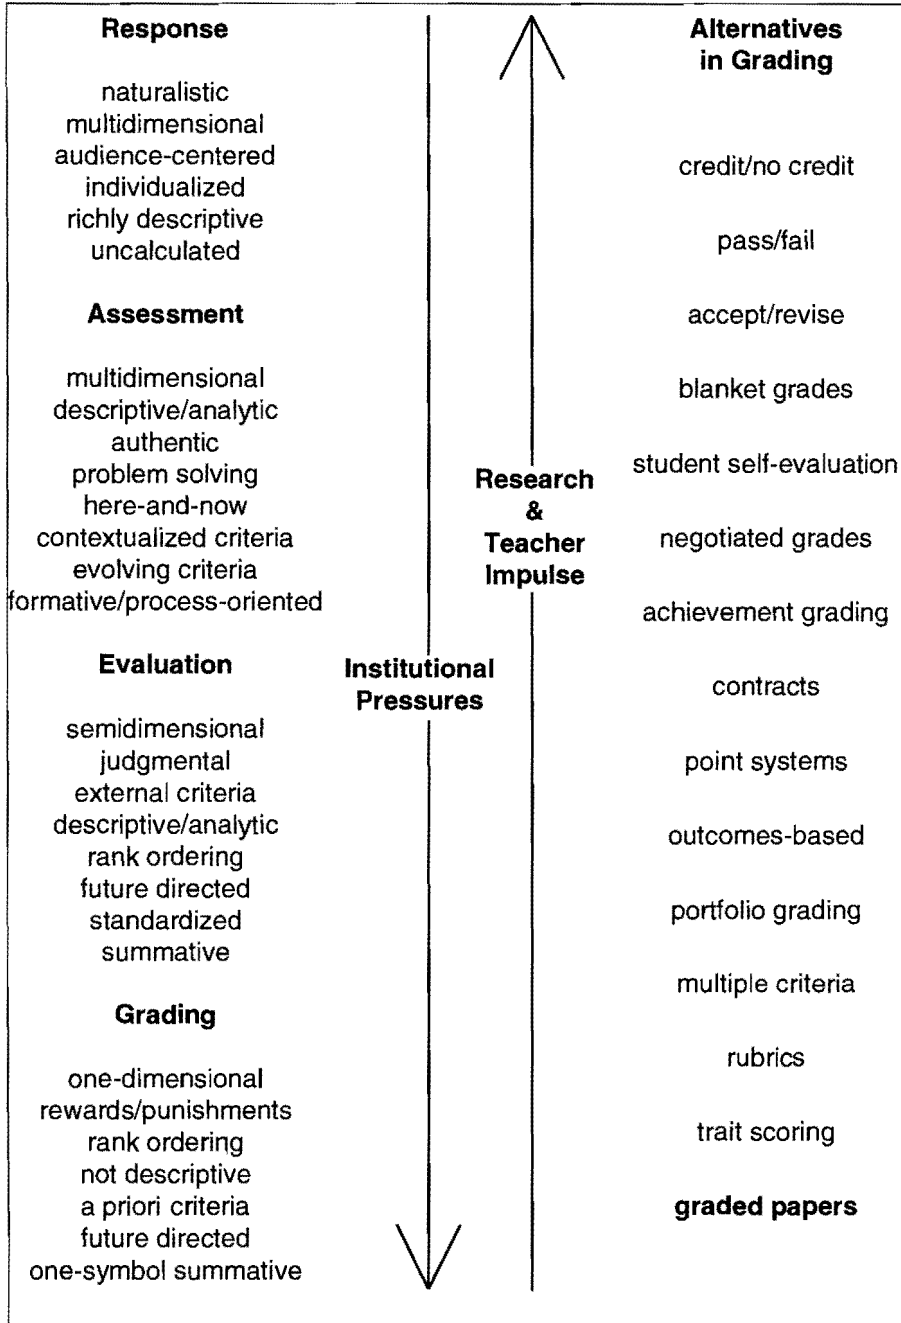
Response

naturalistic
multidimensional
audience-centered
individualized
richly descriptive
uncalculated

Assessment

multidimensional
descriptive/analytic
authentic
problem solving
here-and-now
contextualized criteria
evolving criteria
formative/process-oriented

Evaluation

semidimensional
judgmental
external criteria
descriptive/analytic
rank ordering
future directed
standardized
summative

Grading

one-dimensional
rewards/punishments
rank ordering
not descriptive
a priori criteria
future directed
one-symbol summative

Research & Teacher Impulse

Institutional Pressures

Alternatives in Grading

credit/no credit

pass/fail

accept/revise

blanket grades

student self-evaluation

negotiated grades

achievement grading

contracts

point systems

outcomes-based

portfolio grading

multiple criteria

rubrics

trait scoring

graded papers